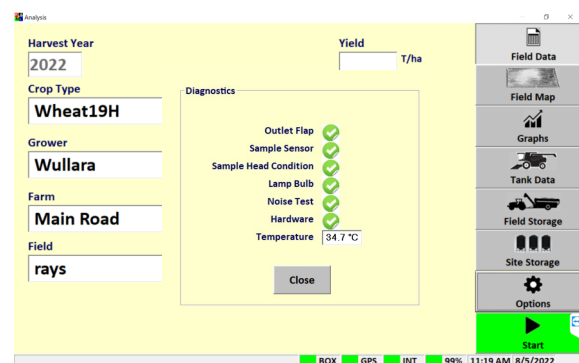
Analysis

Harvest Year
2022
Crop Type
Wheat19H
Grower
Wullara
Farm
Main Road
Field
rays

Yield
T/ha

Diagnostics
Outlet Flap
Sample Sensor
Sample Head Condition
Lamp Bulb
Noise Test
Hardware
Temperature 34.7 °C

Close

Field Data
Field Map
Graphs
Tank Data
Field Storage
Site Storage
Options
Start

BOX GPS INT 99% 11:19 AM 8/5/2022